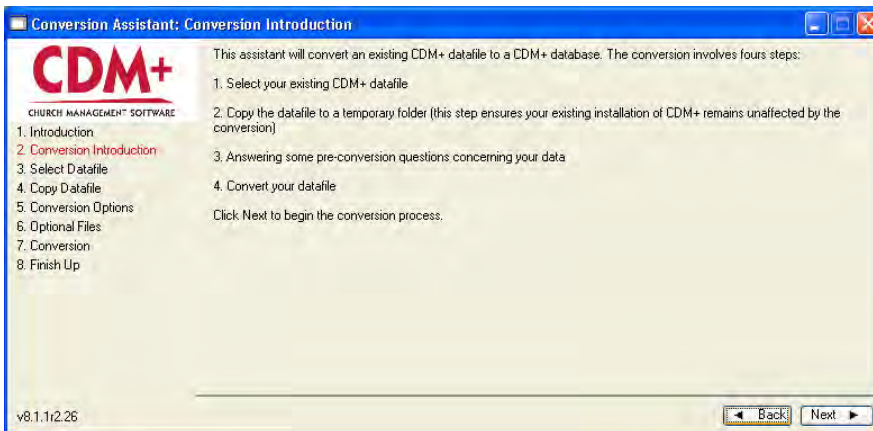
Conversion Assistant: Conversion Introduction

CDM+
CHURCH MANAGEMENT SOFTWARE

1. Introduction
2. Conversion Introduction
3. Select Datafile
4. Copy Datafile
5. Conversion Options
6. Optional Files
7. Conversion
8. Finish Up

This assistant will convert an existing CDM+ datafile to a CDM+ database. The conversion involves fours steps:

1. Select your existing CDM+ datafile

2. Copy the datafile to a temporary folder (this step ensures your existing installation of CDM+ remains unaffected by the conversion)

3. Answering some pre-conversion questions concerning your data

4. Convert your datafile

Click Next to begin the conversion process.

v8.1.1r2.26

◄ Back | Next ►